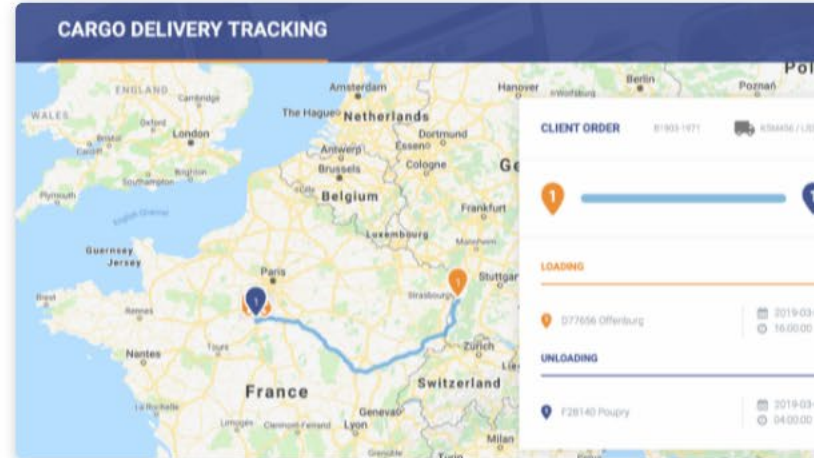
CARGO DELIVERY TRACKING

ENGLAND
WALES
Cambridge
Oxford
London
Cardiff
Bristol
Southampton
Brighton
Plymouth
English Channel
Guernsey
Jersey
Amsterdam
The Hague
Netherlands
Antwerp
Brussels
Belgium
Luxembourg
Dortmund
Essen
Cologne
Frankfurt
Hanover
Berlin
Poznań
Pol
Ge
Paris
Brest
Rennes
Nantes
La Rochelle
Limoges
Strasbourg
Stuttgart
Zurich
Switzerland
France
Geneva
Lyon
Milan

CLIENT ORDER
81903-1971
KSM456 / LB

1

LOADING
D77656 Offenburg
2019-03-
16:00:00

UNLOADING
F28140 Poupry
2019-03-
04:00:00